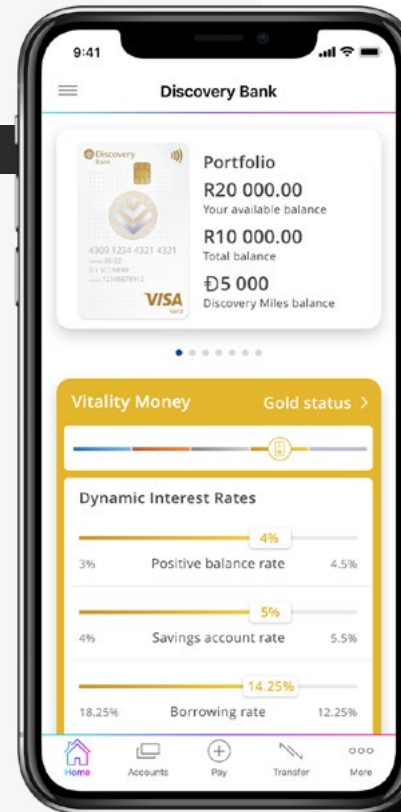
9:41

Discovery Bank

Discovery Bank

4309 1234 4321 4321
D I SCOVERY

VISA
Gold

Portfolio
R20 000.00
Your available balance
R10 000.00
Total balance
Đ5 000
Discovery Miles balance

Vitality Money
Gold status >

Dynamic Interest Rates

4%
3% Positive balance rate 4.5%

5%
4% Savings account rate 5.5%

14.25%
18.25% Borrowing rate 12.25%

Home
Accounts
Pay
Transfer
More